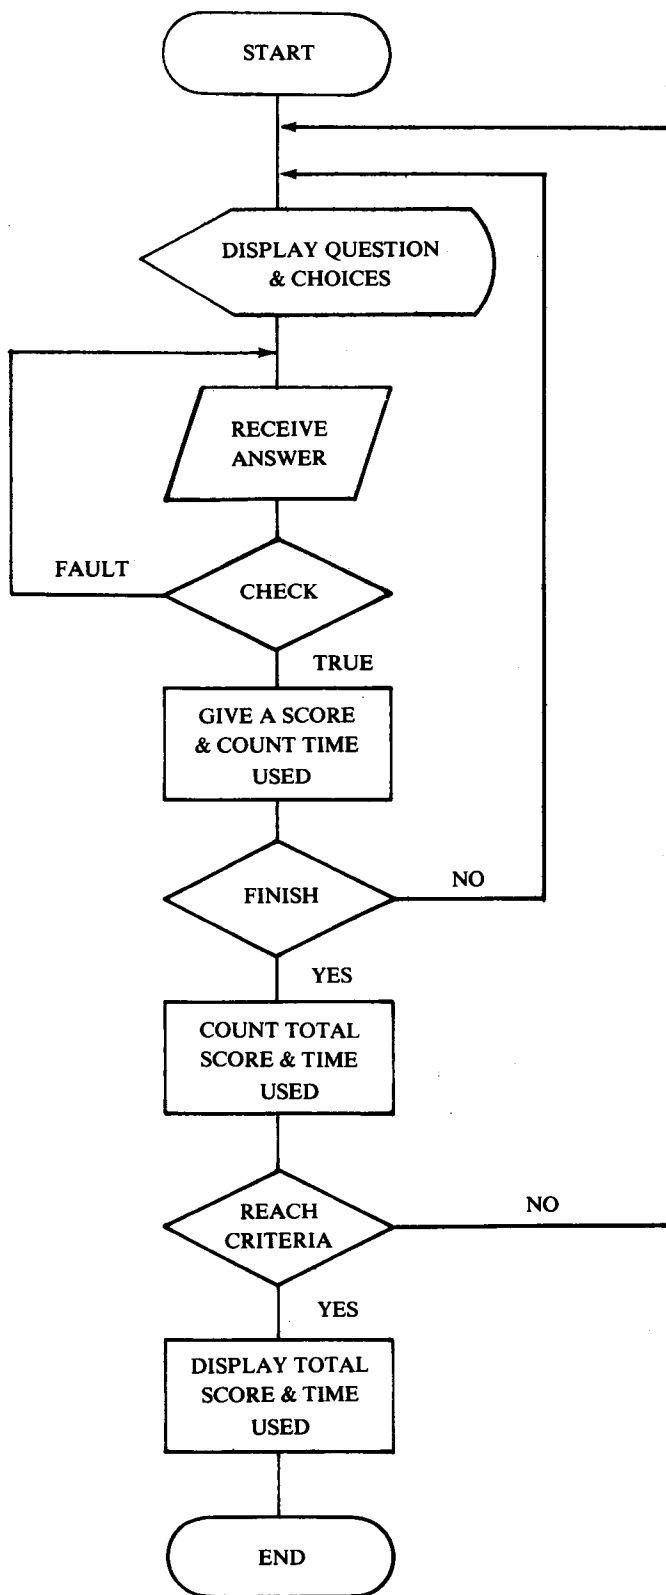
START

DISPLAY QUESTION & CHOICES

RECEIVE ANSWER

FAULT

CHECK

TRUE

GIVE A SCORE & COUNT TIME USED

FINISH

NO

YES

COUNT TOTAL SCORE & TIME USED

REACH CRITERIA

NO

YES

DISPLAY TOTAL SCORE & TIME USED

END